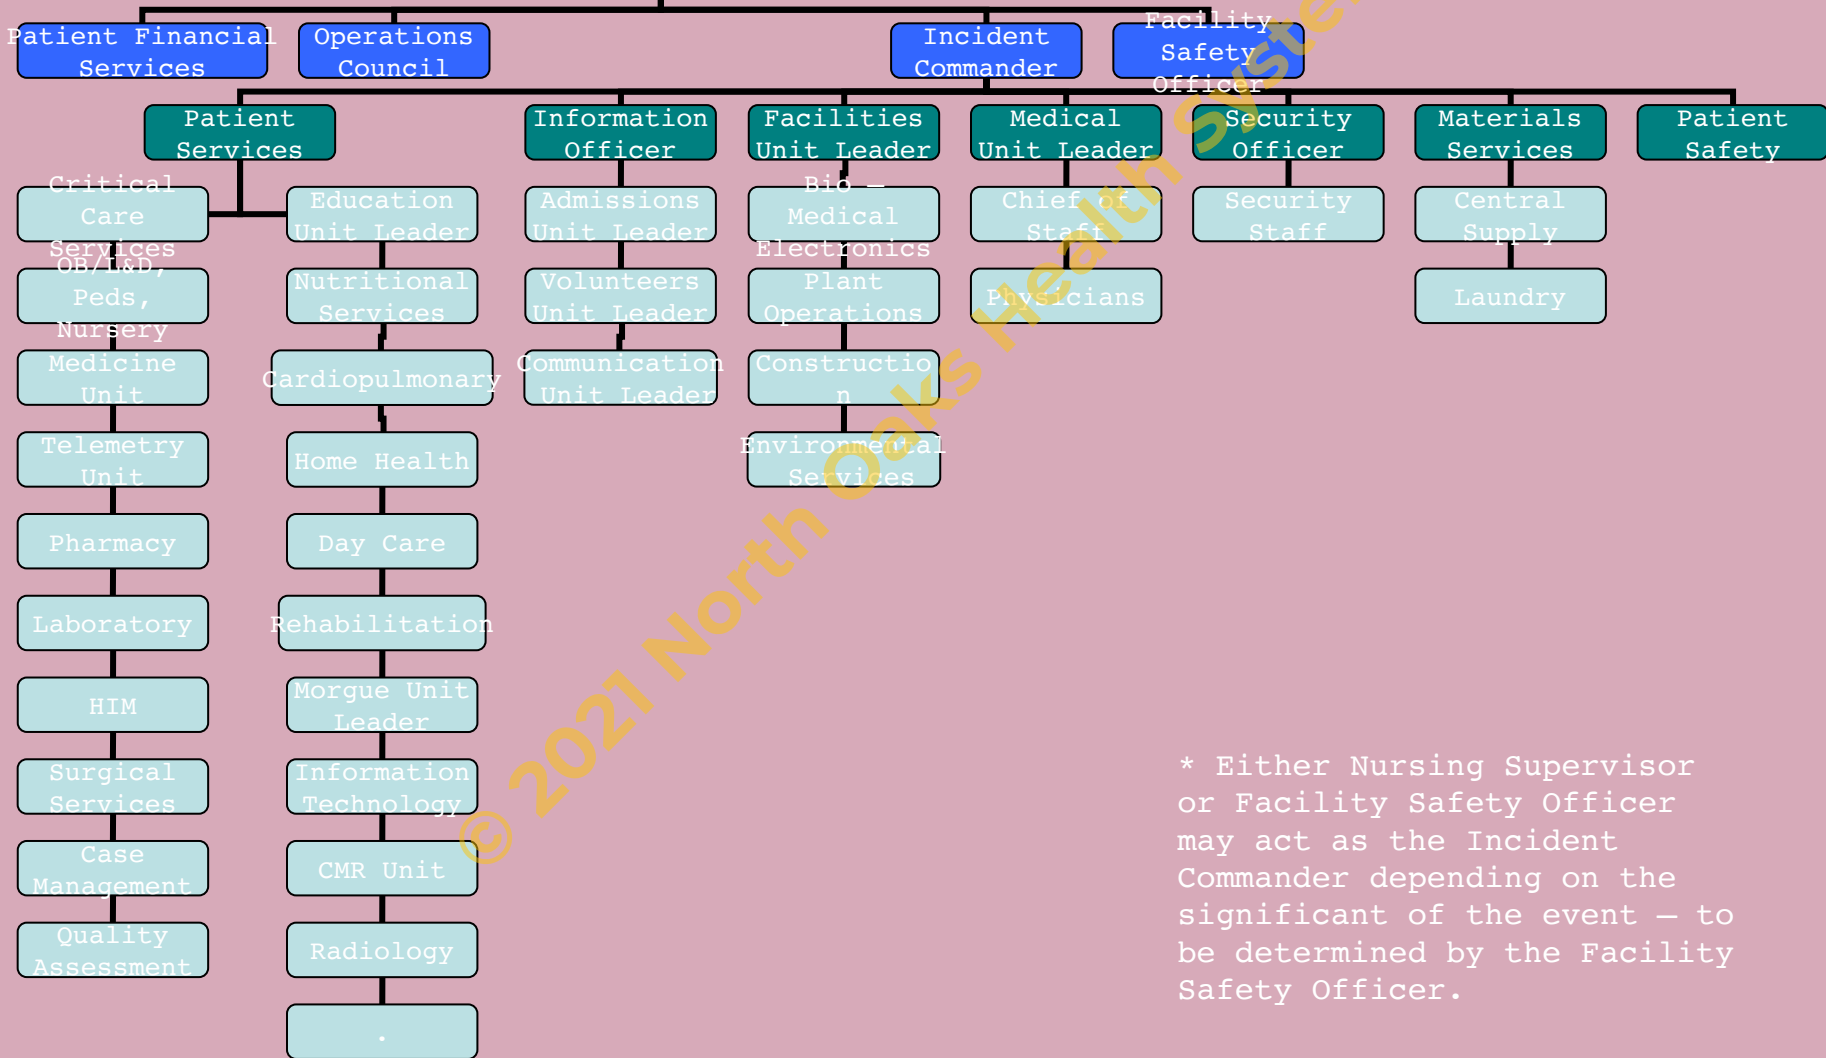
Patient Financial Services

Operations Council

Incident Commander

Facility Safety Officer

Patient Services

Information Officer

Facilities Unit Leader

Medical Unit Leader

Security Officer

Materials Services

Patient Safety

Critical Care Services

OB/L&D, Peds, Nursery

Medicine Unit

Telemetry Unit

Pharmacy

Laboratory

HIM

Surgical Services

Case Management

Quality Assessment

Education Unit Leader

Nutritional Services

Cardiopulmonary

Home Health

Day Care

Rehabilitation

Morgue Unit Leader

Information Technology

CMR Unit

Radiology

.

Admissions Unit Leader

Volunteers Unit Leader

Communication Unit Leader

Bio – Medical Electronics

Plant Operations

Constructio n

Environmental Services

Chief of Staff

Physicians

Security Staff

Central Supply

Laundry

© 2021 North Oaks Health System

* Either Nursing Supervisor or Facility Safety Officer may act as the Incident Commander depending on the significant of the event – to be determined by the Facility Safety Officer.